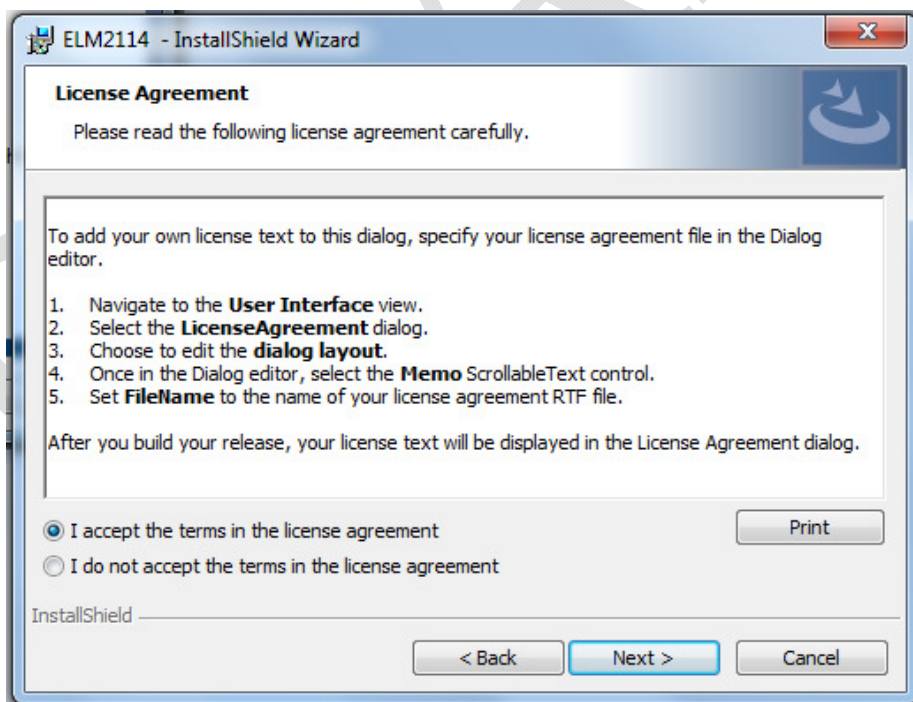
ELM2114 - InstallShield Wizard

License Agreement

Please read the following license agreement carefully.

To add your own license text to this dialog, specify your license agreement file in the Dialog editor.

1. Navigate to the **User Interface** view.
2. Select the **LicenseAgreement** dialog.
3. Choose to edit the **dialog layout**.
4. Once in the Dialog editor, select the **Memo** ScrollableText control.
5. Set **FileName** to the name of your license agreement RTF file.

After you build your release, your license text will be displayed in the License Agreement dialog.

I accept the terms in the license agreement

Print

I do not accept the terms in the license agreement

InstallShield

< Back

Next >

Cancel